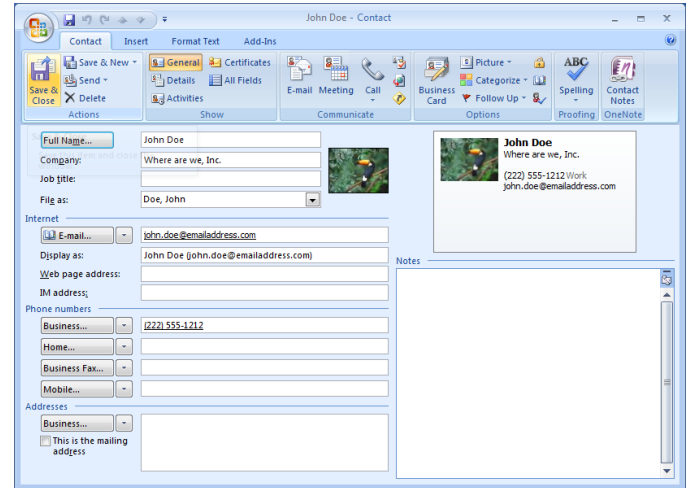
John Doe - Contact

Contact Insert Format Text Add-Ins

Save & Close
Save & New
Send
Delete
Actions

General
Details
Activities
Certificates
All Fields
Show

E-mail Meeting Call
Communicate

Business Card
Picture
Categorize
Follow Up
Options

Spelling
Proofing

Contact Notes
OneNote

Full Name... John Doe
Company: Where are we, Inc.
Job title:
File as: Doe, John

Internet
E-mail... john.doe@emailaddress.com
Display as: John Doe (john.doe@emailaddress.com)
Web page address:
IM address:

Phone numbers
Business... (222) 555-1212
Home...
Business Fax...
Mobile...

Addresses
Business...
This is the mailing address

John Doe
Where are we, Inc.
(222) 555-1212 Work
john.doe@emailaddress.com

Notes